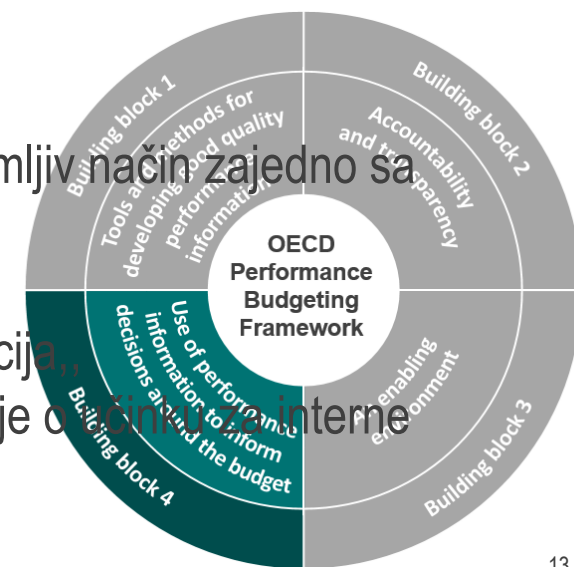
mljiv način zajedno sa

cija,,

je o učinku za interne

Building block 1

Tools and methods for developing good quality performance information

Building block 2

Accountability and transparency

OECD Performance Budgeting Framework

Use of performance information to inform decisions around the budget

Building block 4

An enabling environment

Building block 3

13